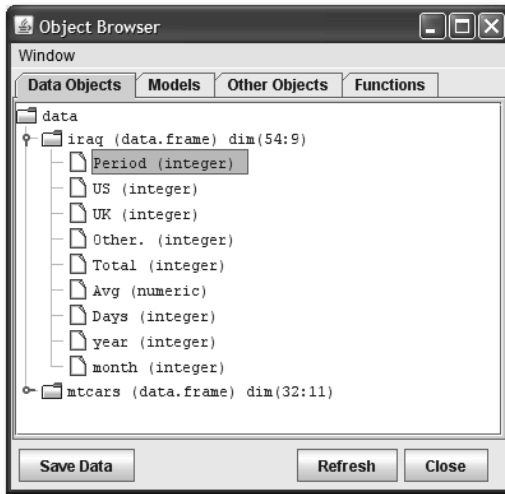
Object Browser

Window

Data Objects | Models | Other Objects | Functions

data
iraq (data.frame) dim(54:9)
Period (integer)
US (integer)
UK (integer)
Other. (integer)
Total (integer)
Avg (numeric)
Days (integer)
year (integer)
month (integer)
mtcars (data.frame) dim(32:11)

Save Data

Refresh

Close